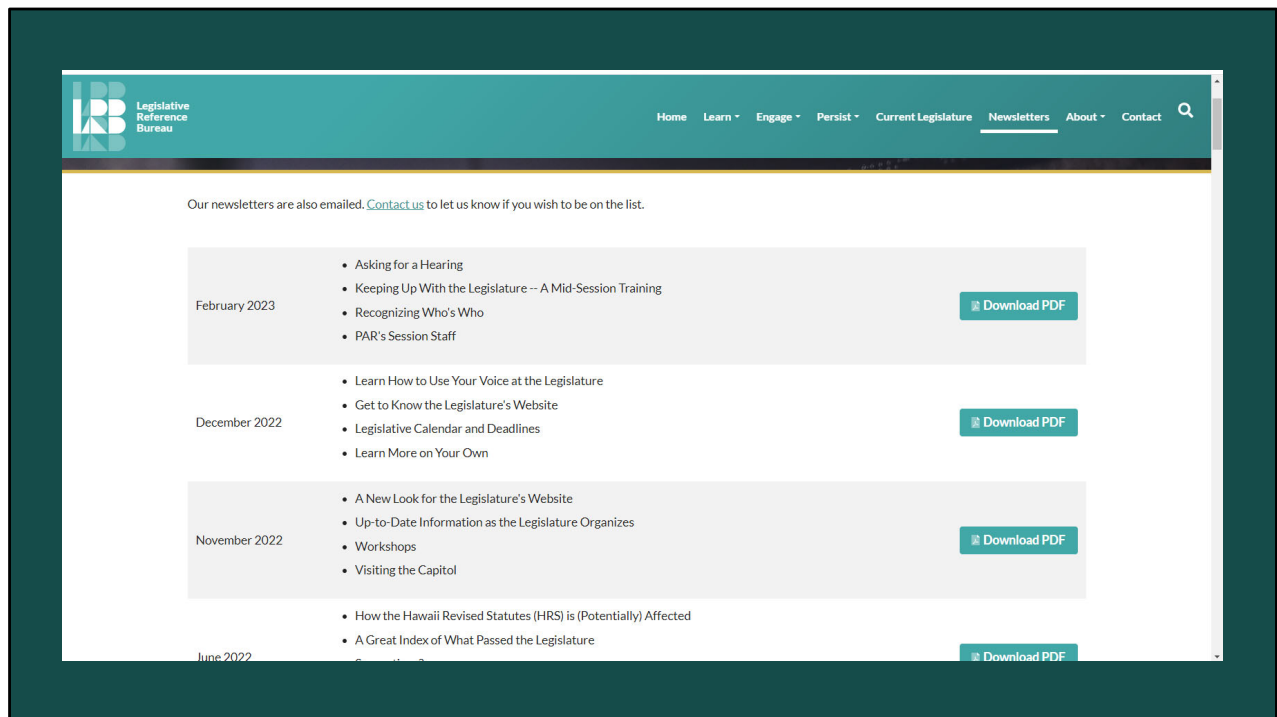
Legislative Reference Bureau

Home Learn Engage Persist Current Legislature Newsletters About Contact

Our newsletters are also emailed. Contact us to let us know if you wish to be on the list.

| | | |
|---|---|---|
| February 2023 | • Asking for a Hearing<br>• Keeping Up With the Legislature -- A Mid-Session Training<br>• Recognizing Who's Who<br>• PAR's Session Staff | Download PDF |
| December 2022 | • Learn How to Use Your Voice at the Legislature<br>• Get to Know the Legislature's Website<br>• Legislative Calendar and Deadlines<br>• Learn More on Your Own | Download PDF |
| November 2022 | • A New Look for the Legislature's Website<br>• Up-to-Date Information as the Legislature Organizes<br>• Workshops<br>• Visiting the Capitol | Download PDF |
| June 2022 | • How the Hawaii Revised Statutes (HRS) is (Potentially) Affected<br>• A Great Index of What Passed the Legislature<br>• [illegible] | Download PDF |